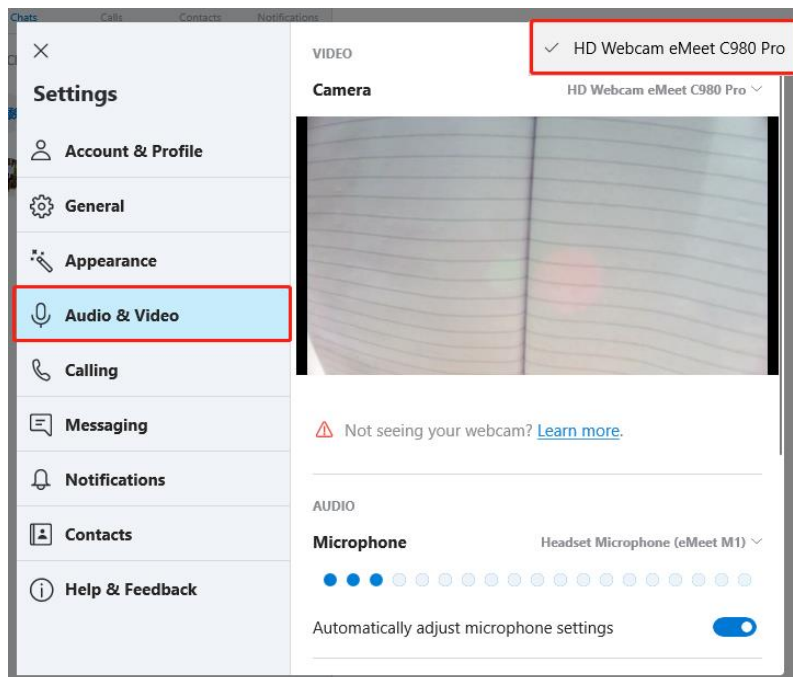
Chats Calls Contacts Notifications

×

Settings

Account & Profile

General

Appearance

Audio & Video

Calling

Messaging

Notifications

Contacts

Help & Feedback

VIDEO

✓ HD Webcam eMeet C980 Pro

Camera

HD Webcam eMeet C980 Pro

Not seeing your webcam? Learn more.

AUDIO

Microphone

Headset Microphone (eMeet M1)

Automatically adjust microphone settings